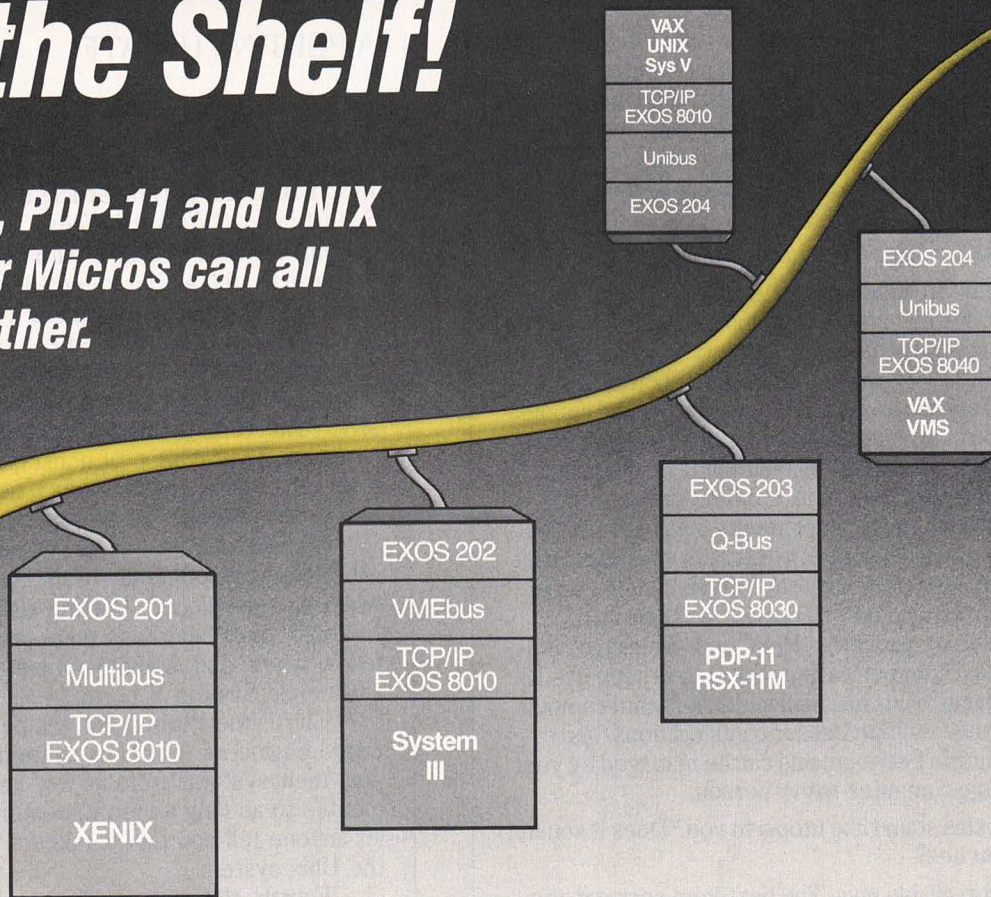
the Shelf!

, PDP-11 and UNIX
r Micros can all
ther.

VAX
UNIX
Sys V

TCP/IP
EXOS 8010

Unibus

EXOS 204

EXOS 204

Unibus

TCP/IP
EXOS 8040

VAX
VMS

EXOS 203

Q-Bus

TCP/IP
EXOS 8030

PDP-11
RSX-11M

EXOS 202

VMEbus

TCP/IP
EXOS 8010

System
III

EXOS 201

Multibus

TCP/IP
EXOS 8010

XENIX